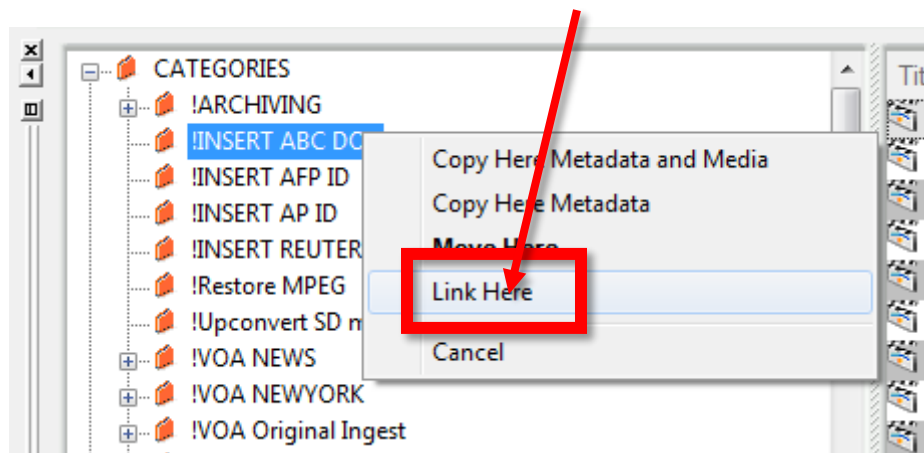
CATEGORIES
!ARCHIVING
!INSERT ABC DC
!INSERT AFP ID
!INSERT AP ID
!INSERT REUTER
!Restore MPEG
!Upconvert SD m
!VOA NEWS
!VOA NEWYORK
!VOA Original Ingest

Copy Here Metadata and Media
Copy Here Metadata
Move Here
Link Here
Cancel

Tit